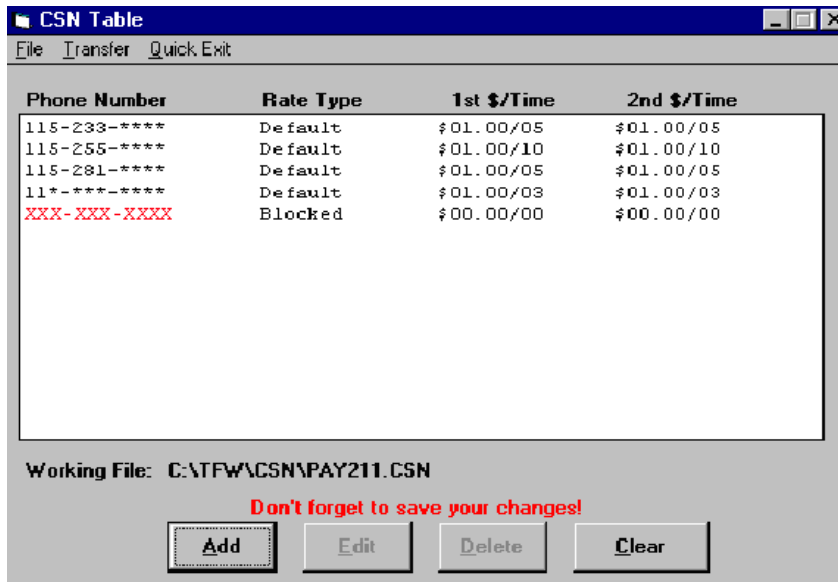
CSN Table

File Transfer Quick Exit

| Phone Number | Rate Type | 1st $/Time | 2nd $/Time |
|---|---|---|---|
| 115-233-**** | Default | $01.00/05 | $01.00/05 |
| 115-255-**** | Default | $01.00/10 | $01.00/10 |
| 115-281-**** | Default | $01.00/05 | $01.00/05 |
| 11*-***-**** | Default | $01.00/03 | $01.00/03 |
| XXX-XXX-XXXX | Blocked | $00.00/00 | $00.00/00 |

Working File: C:\TFW\CSN\PAY211.CSN

Don't forget to save your changes!

Add Edit Delete Clear